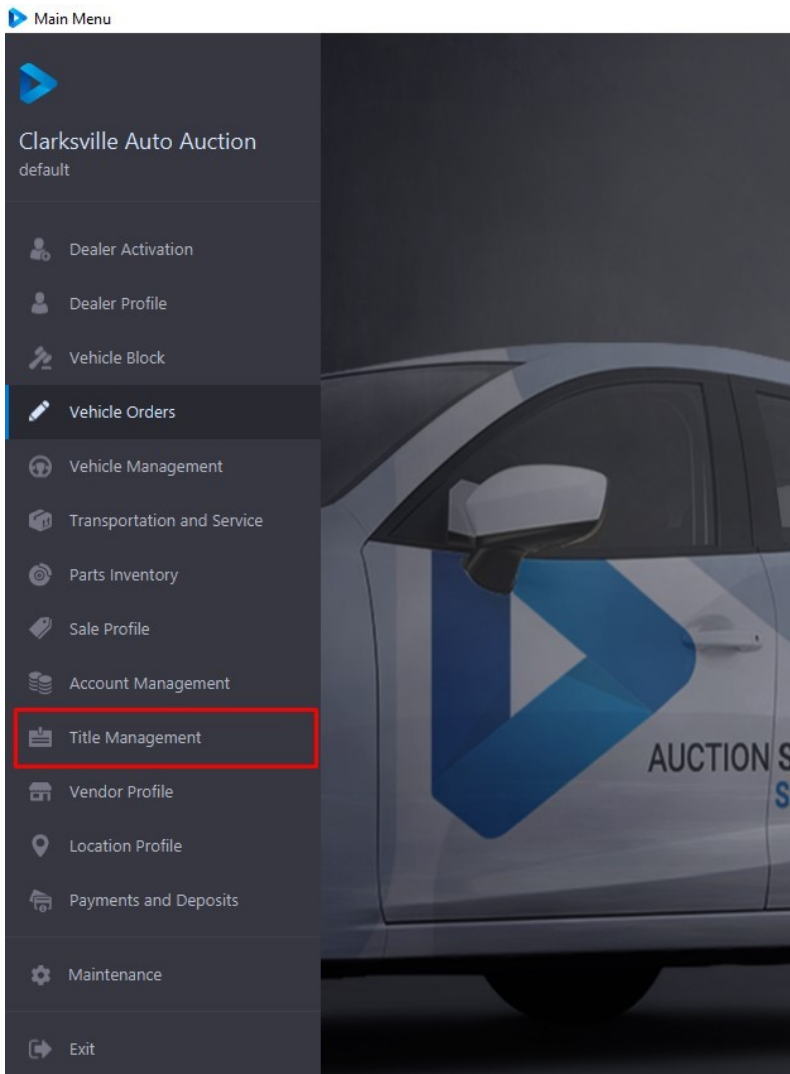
Main Menu

Clarksville Auto Auction
default

Dealer Activation
Dealer Profile
Vehicle Block
Vehicle Orders
Vehicle Management
Transportation and Service
Parts Inventory
Sale Profile
Account Management
Title Management
Vendor Profile
Location Profile
Payments and Deposits
Maintenance
Exit

AUCTION S
S